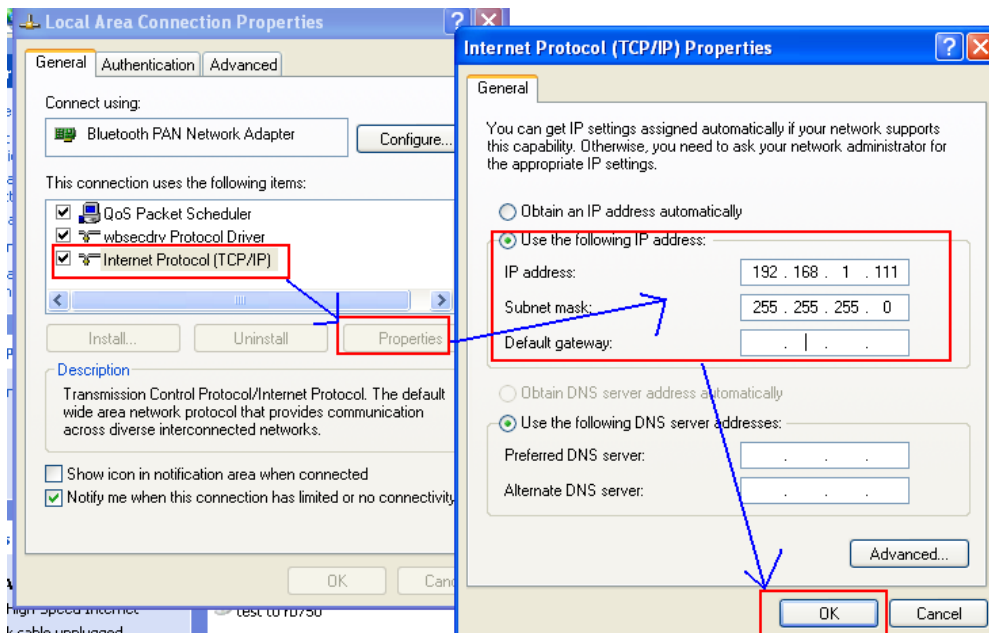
Local Area Connection Properties

General | Authentication | Advanced

Connect using:

Bluetooth PAN Network Adapter

Configure...

This connection uses the following items:

QoS Packet Scheduler
wbsecdrv Protocol Driver
Internet Protocol (TCP/IP)

Install... | Uninstall | Properties

Description
Transmission Control Protocol/Internet Protocol. The default wide area network protocol that provides communication across diverse interconnected networks.

Show icon in notification area when connected
Notify me when this connection has limited or no connectivity

OK | Canc

High Speed Internet
cable unplugged
test to rb750

Internet Protocol (TCP/IP) Properties

General

You can get IP settings assigned automatically if your network supports this capability. Otherwise, you need to ask your network administrator for the appropriate IP settings.

Obtain an IP address automatically
Use the following IP address:
IP address: 192 . 168 . 1 . 111
Subnet mask: 255 . 255 . 255 . 0
Default gateway: . . .

Obtain DNS server address automatically
Use the following DNS server addresses:
Preferred DNS server: . . .
Alternate DNS server: . . .

Advanced...

OK | Cancel